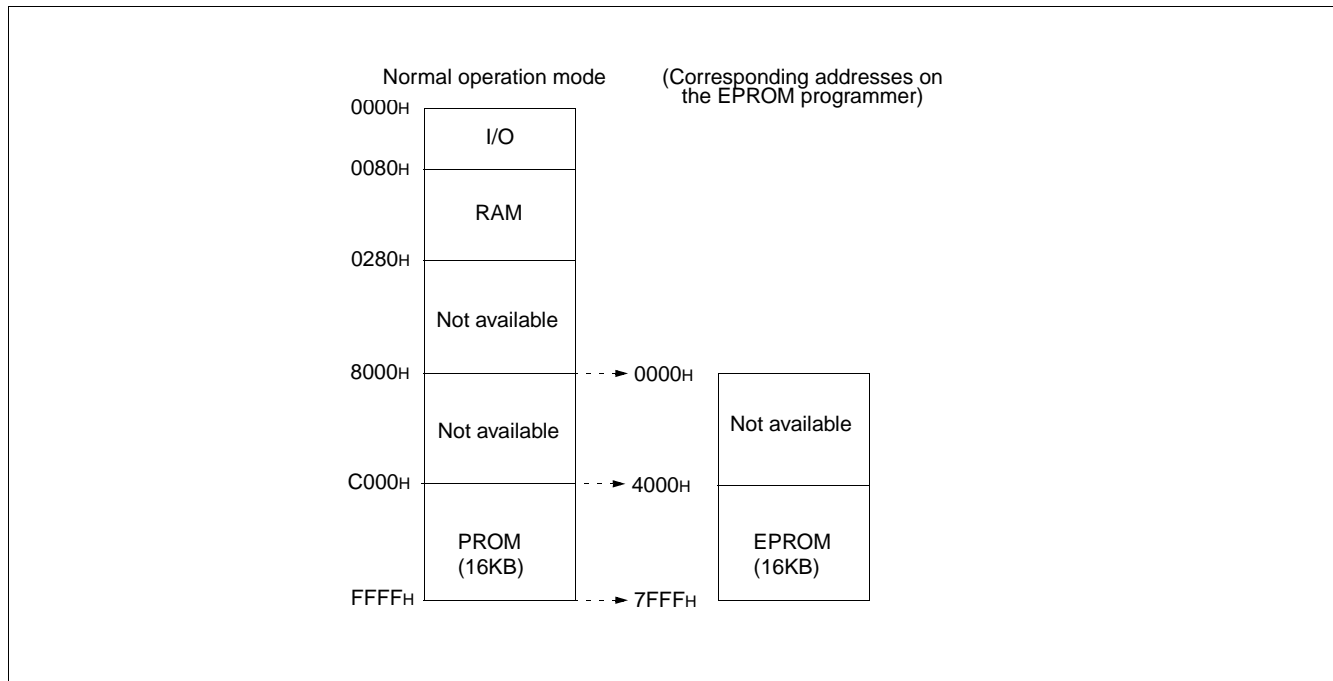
Normal operation mode

(Corresponding addresses on the EPROM programmer)

0000H

I/O

0080H

RAM

0280H

Not available

8000H

0000H

Not available

Not available

C000H

4000H

PROM (16KB)

EPROM (16KB)

FFFFH

7FFFH